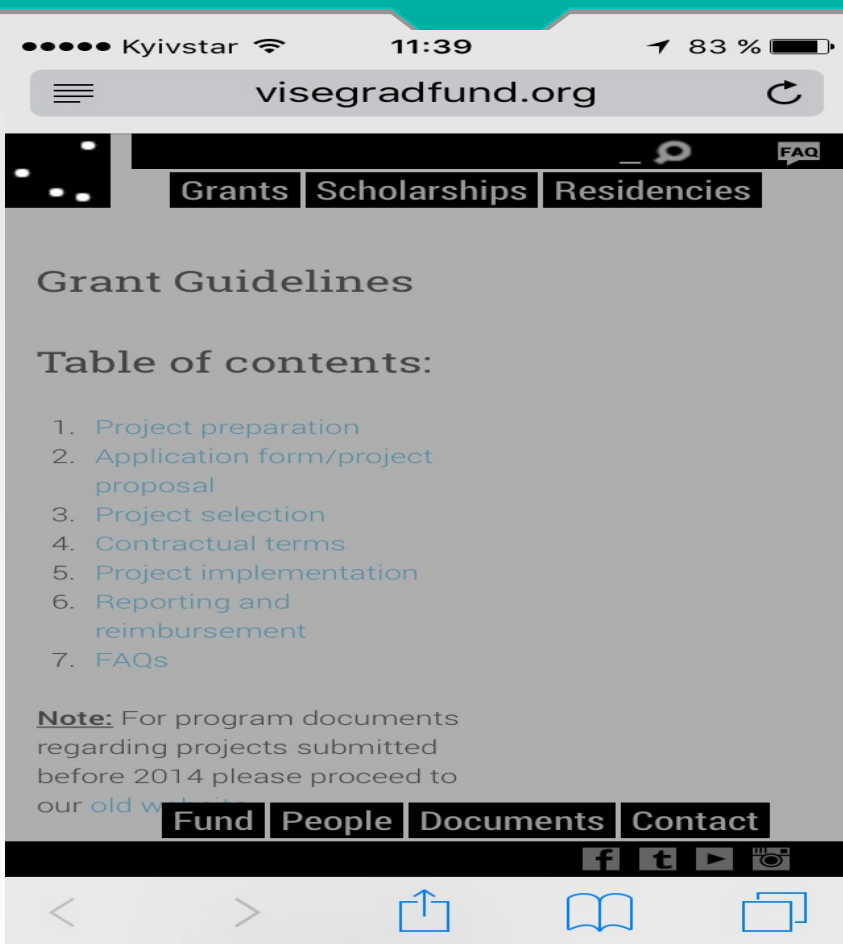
●●●●● Kyivstar 11:39 83 %

visegradfund.org

FAQ

Grants Scholarships Residencies

Grant Guidelines

Table of contents:

1. Project preparation
2. Application form/project proposal
3. Project selection
4. Contractual terms
5. Project implementation
6. Reporting and reimbursement
7. FAQs

Note: For program documents regarding projects submitted before 2014 please proceed to our old w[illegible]

Fund People Documents Contact

f t